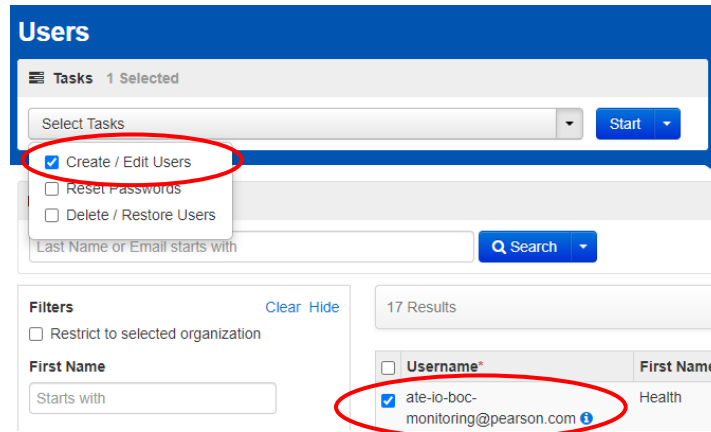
Users

Tasks 1 Selected

Select Tasks

Start

Create / Edit Users

Reset Passwords

Delete / Restore Users

Last Name or Email starts with

Search

Filters

Clear Hide

Restrict to selected organization

First Name

Starts with

17 Results

| | Username* | First Name |
|---|---|---|
| | ate-io-boc-monitoring@pearson.com | Health |